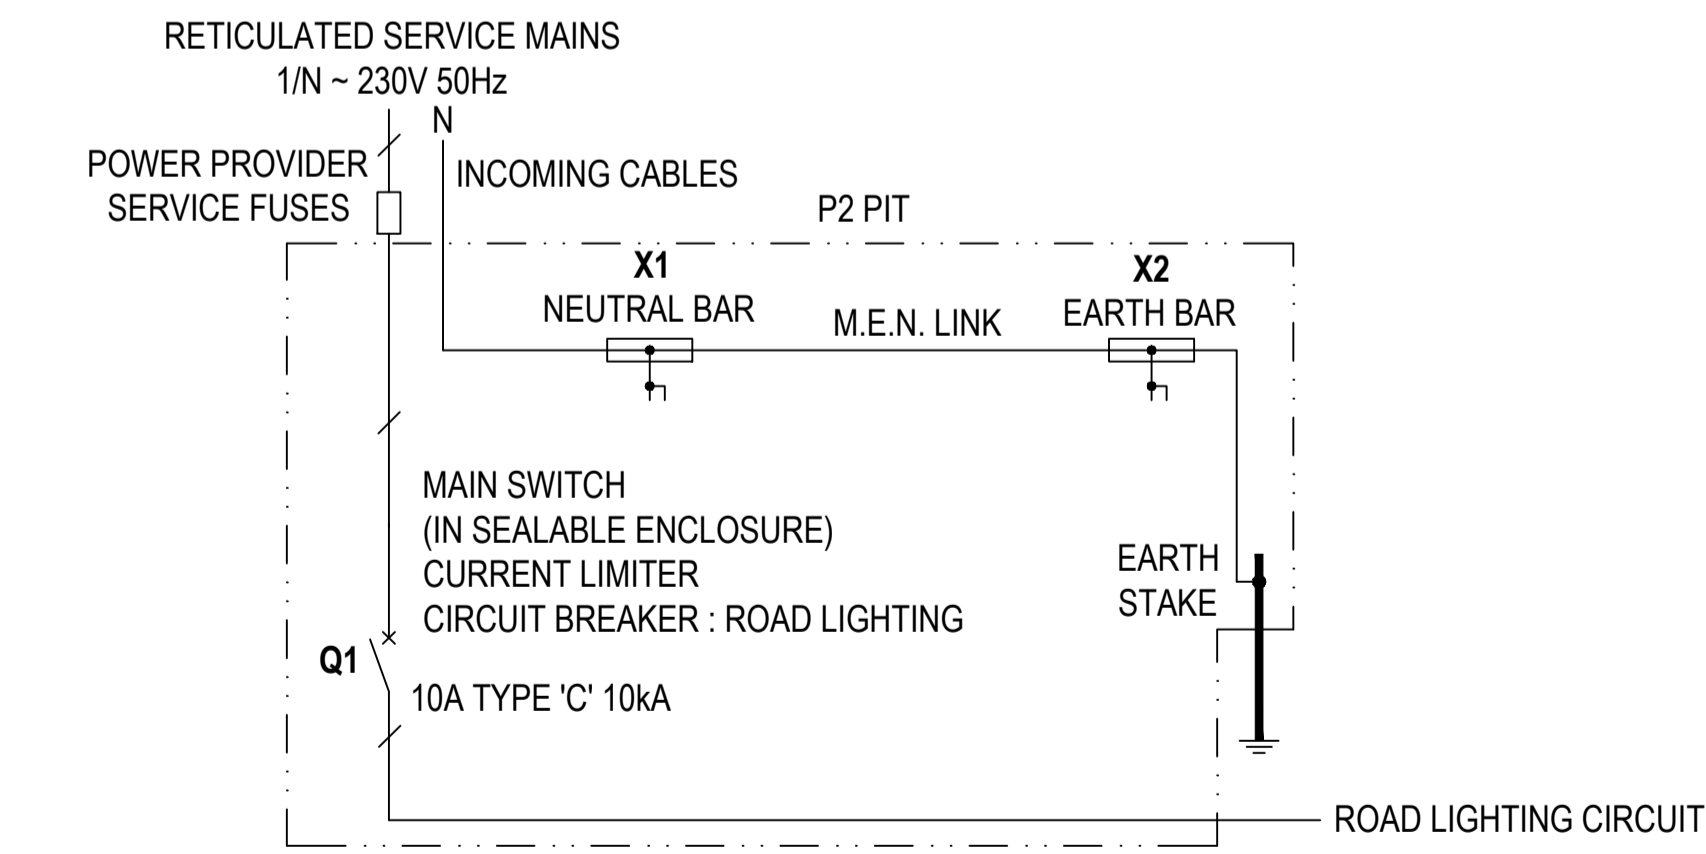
RETICULATED SERVICE MAINS
1/N ~ 230V 50Hz

N

POWER PROVIDER
SERVICE FUSES

INCOMING CABLES

P2 PIT

X1
NEUTRAL BAR

M.E.N. LINK

X2
EARTH BAR

MAIN SWITCH
(IN SEALABLE ENCLOSURE)
CURRENT LIMITER
CIRCUIT BREAKER : ROAD LIGHTING

EARTH
STAKE

Q1

10A TYPE 'C' 10kA

ROAD LIGHTING CIRCUIT